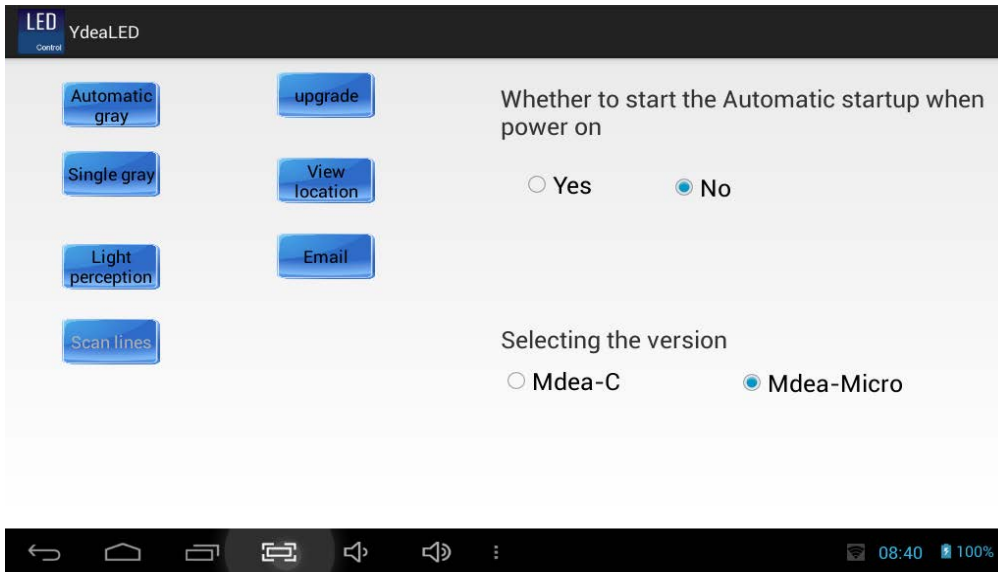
LED
Control
YdeaLED

Automatic gray

upgrade

Single gray

View location

Light perception

Email

Scan lines

Whether to start the Automatic startup when power on

Yes

No

Selecting the version

Mdea-C

Mdea-Micro

08:40
100%